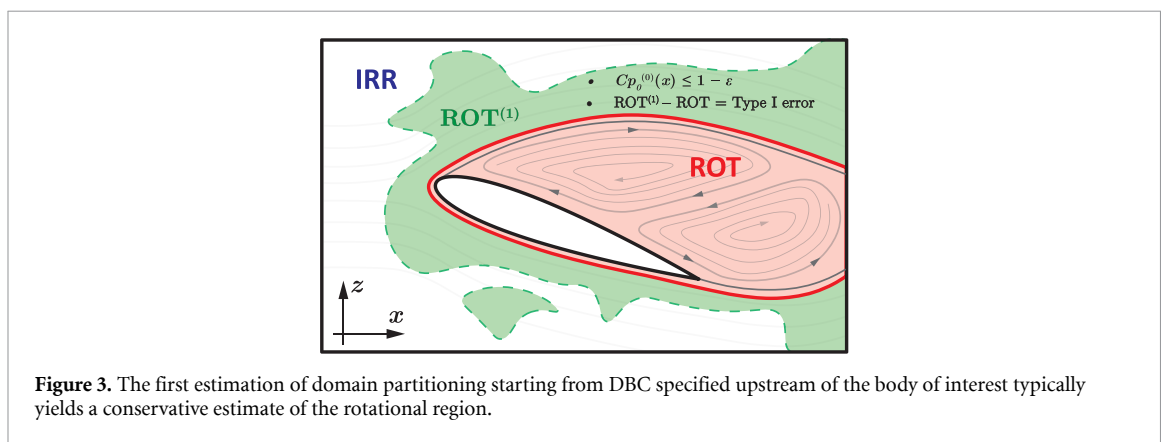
IRR

$ROT^{(1)}$

• $Cp_0^{(0)}(x) \leq 1 - \varepsilon$

• $ROT^{(1)} - ROT = $ Type I error

ROT

$z$

$x$

**Figure 3.** The first estimation of domain partitioning starting from DBC specified upstream of the body of interest typically yields a conservative estimate of the rotational region.